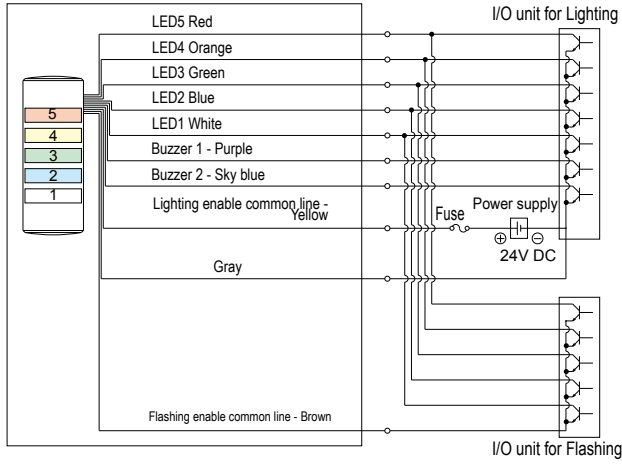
LED5 Red
LED4 Orange
LED3 Green
LED2 Blue
LED1 White
Buzzer 1 - Purple
Buzzer 2 - Sky blue
Lighting enable common line - Yellow
Gray
Flashing enable common line - Brown

5
4
3
2
1

I/O unit for Lighting
Fuse
Power supply
$\oplus$ $\ominus$
24V DC
I/O unit for Flashing